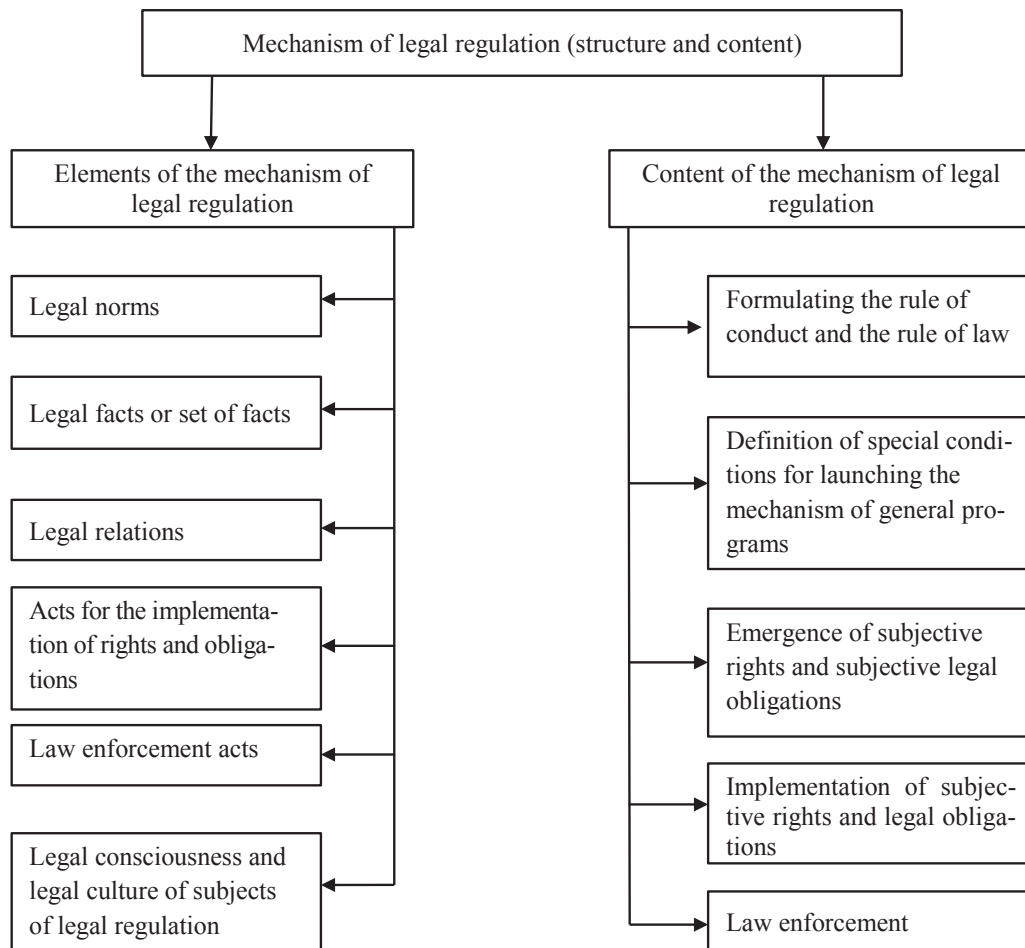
Mechanism of legal regulation (structure and content)

Elements of the mechanism of legal regulation

Legal norms

Legal facts or set of facts

Legal relations

Acts for the implementation of rights and obligations

Law enforcement acts

Legal consciousness and legal culture of subjects of legal regulation

Content of the mechanism of legal regulation

Formulating the rule of conduct and the rule of law

Definition of special conditions for launching the mechanism of general programs

Emergence of subjective rights and subjective legal obligations

Implementation of subjective rights and legal obligations

Law enforcement